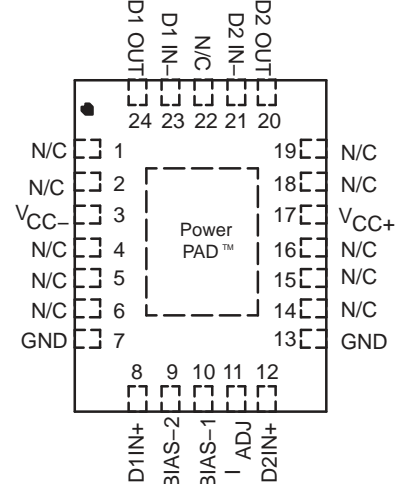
D1 OUT
D1 IN–
N/C
D2 IN–
D2 OUT
24 23 22 21 20

N/C 1
N/C 2
$V_{CC-}$ 3
N/C 4
N/C 5
N/C 6
GND 7

Power PAD™

19 N/C
18 N/C
17 $V_{CC+}$
16 N/C
15 N/C
14 N/C
13 GND

8 9 10 11 12
D1IN+
BIAS–2
BIAS–1
I ADJ
D2IN+